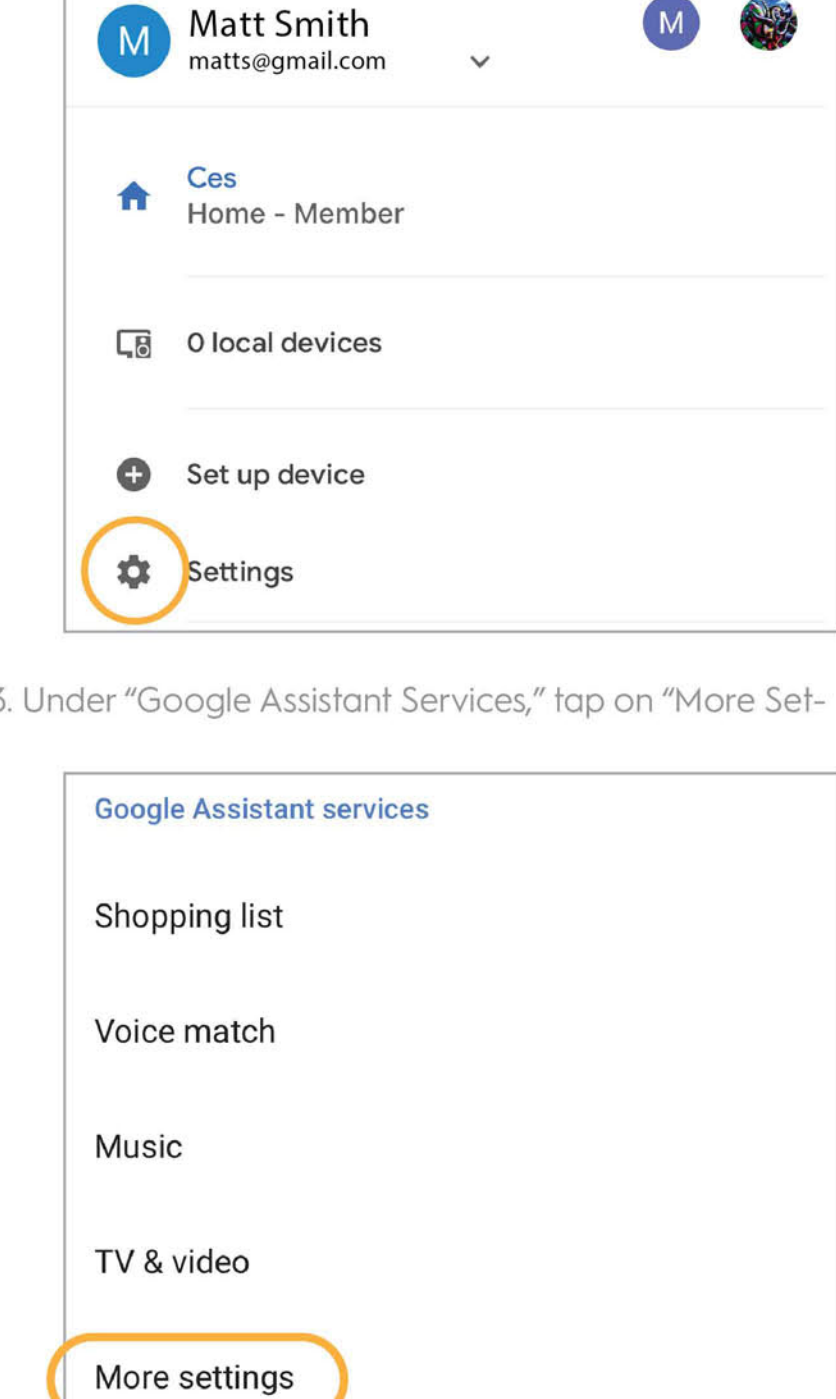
M Matt Smith
matts@gmail.com

M

Ces
Home - Member

0 local devices

Set up device

Settings

6. Under "Google Assistant Services," tap on "More Set-

Google Assistant services

Shopping list

Voice match

Music

TV & video

More settings